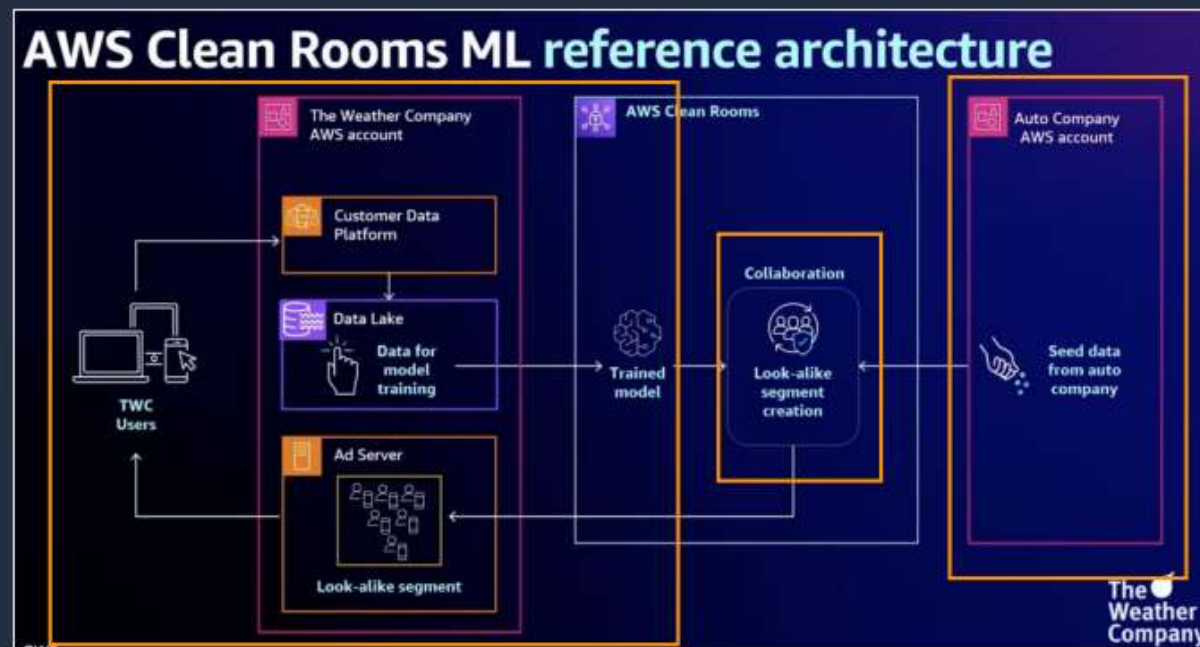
AWS Clean Rooms ML reference architecture

The Weather Company AWS account

Customer Data Platform

Data Lake

Data for model training

Ad Server

Look-alike segment

TWC Users

AWS Clean Rooms

Trained model

Collaboration

Look-alike segment creation

Auto Company AWS account

Seed data from auto company

The Weather Company